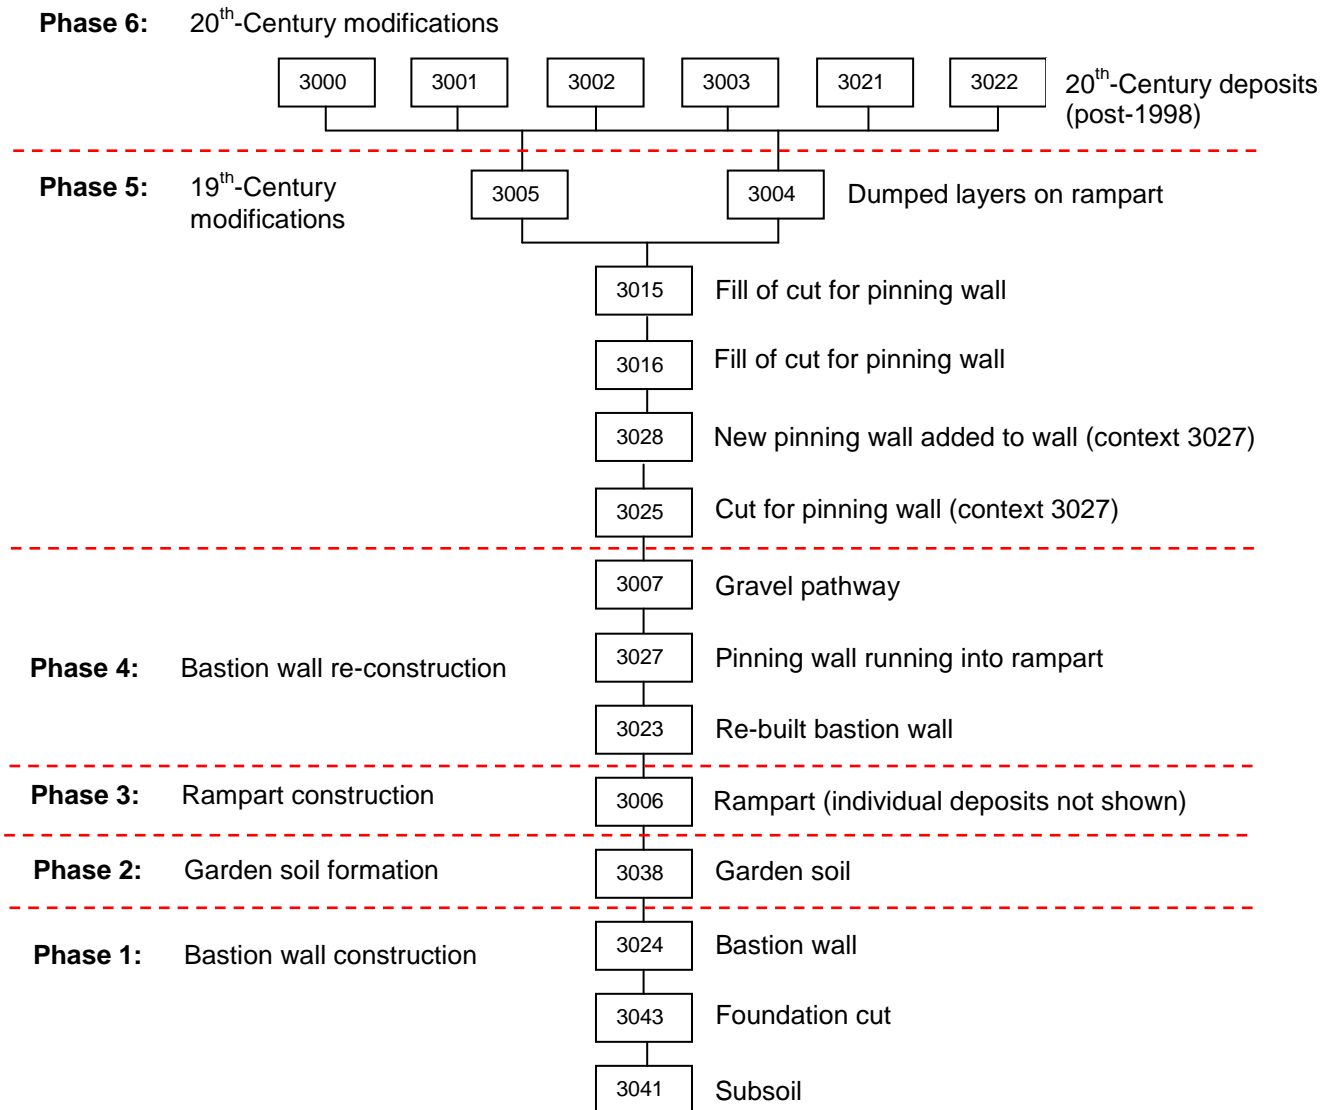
**Phase 6:** $20^{th}$-Century modifications

3000 3001 3002 3003 3021 3022 $20^{th}$-Century deposits (post-1998)

**Phase 5:** $19^{th}$-Century modifications

3005 3004 Dumped layers on rampart

3015 Fill of cut for pinning wall

3016 Fill of cut for pinning wall

3028 New pinning wall added to wall (context 3027)

3025 Cut for pinning wall (context 3027)

3007 Gravel pathway

**Phase 4:** Bastion wall re-construction

3027 Pinning wall running into rampart

3023 Re-built bastion wall

**Phase 3:** Rampart construction

3006 Rampart (individual deposits not shown)

**Phase 2:** Garden soil formation

3038 Garden soil

**Phase 1:** Bastion wall construction

3024 Bastion wall

3043 Foundation cut

3041 Subsoil